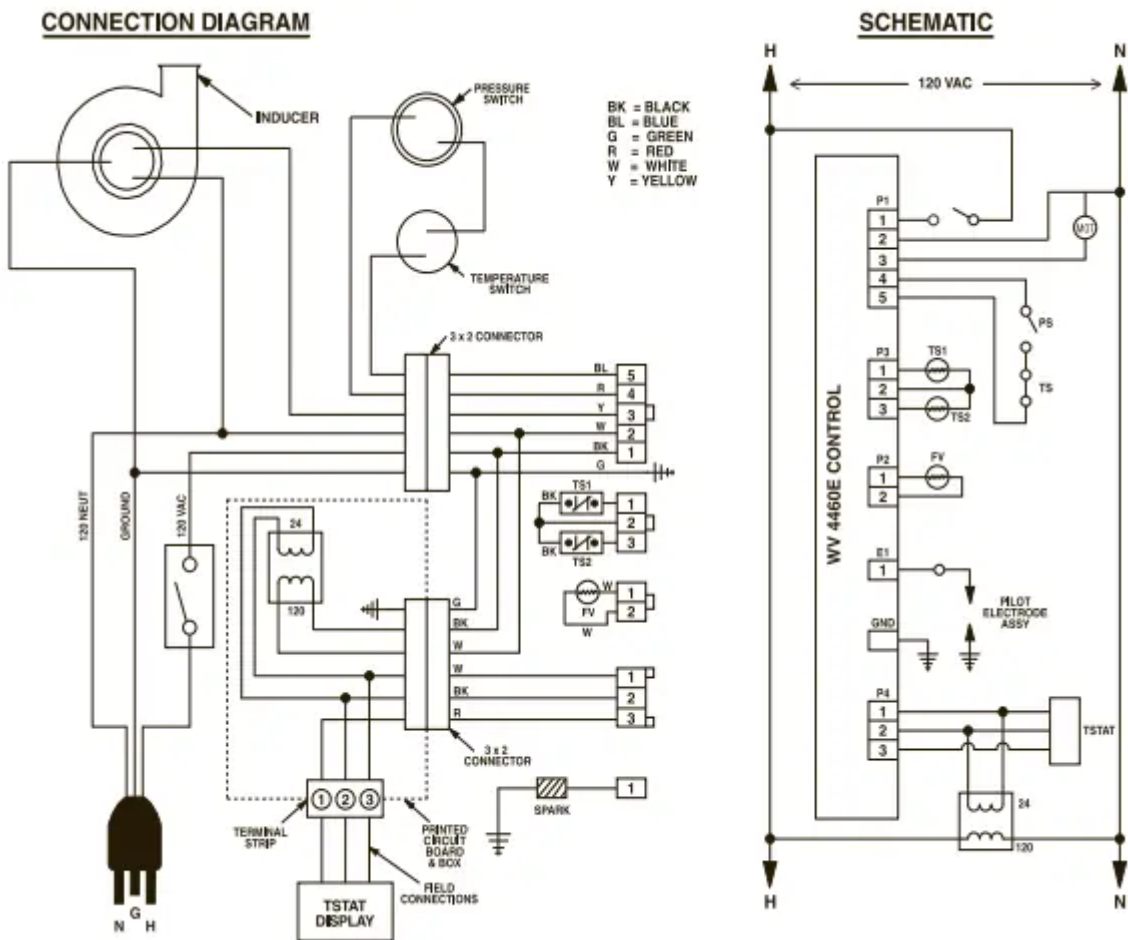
CONNECTION DIAGRAM

INDUCER

PRESSURE SWITCH

BK = BLACK
BL = BLUE
G = GREEN
R = RED
W = WHITE
Y = YELLOW

TEMPERATURE SWITCH

3 x 2 CONNECTOR

BL 5
R 4
Y 3
W 2
BK 1
G

BK TS1 1
2
BK TS2 3

W
FV 1
W 2

120 NEUT
GROUND
120 VAC

24
120

G
BK
W
W 1
BK 2
R 3

3 x 2 CONNECTOR

SPARK 1

① ② ③

TERMINAL STRIP

PRINTED CIRCUIT BOARD & BOX

FIELD CONNECTIONS

TSTAT DISPLAY

N G H

SCHEMATIC

H
N
120 VAC

P1
1
2
3
4
5

MOT

PS

P3
TS1
1
2
3
TS2

TS

WV 4460E CONTROL

P2
FV
1
2

E1
1

PILOT ELECTRODE ASSY

GND

P4
1
2
3

TSTAT

24
120

H
N